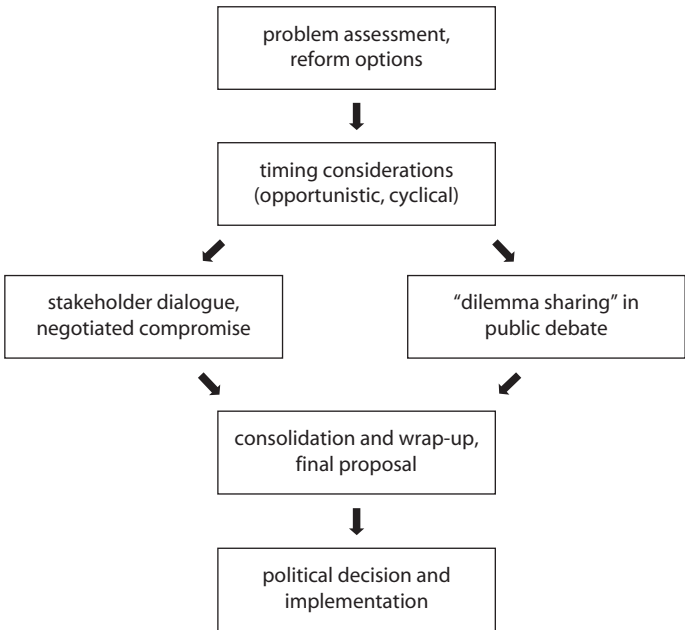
problem assessment, reform options

timing considerations (opportunistic, cyclical)

stakeholder dialogue, negotiated compromise

“dilemma sharing” in public debate

consolidation and wrap-up, final proposal

political decision and implementation